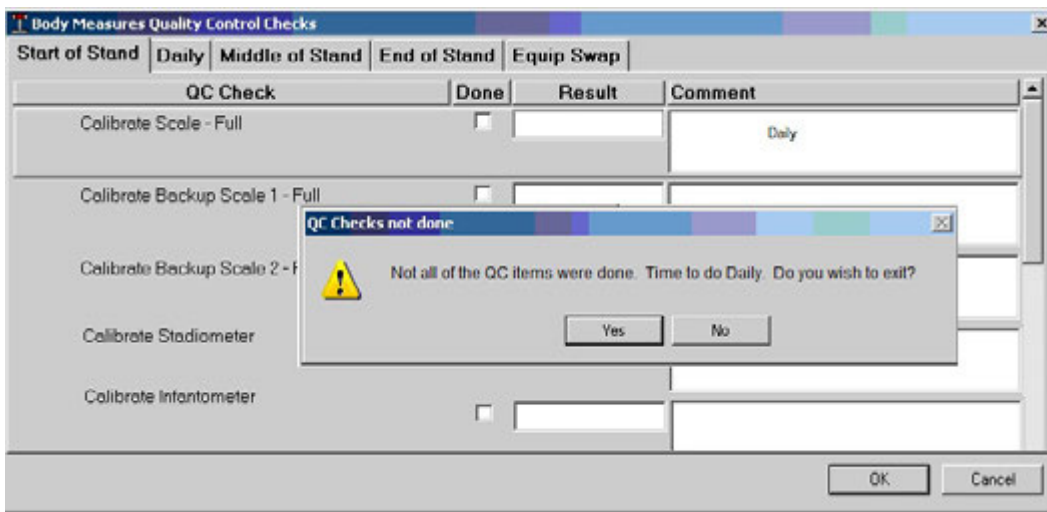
Body Measures Quality Control Checks

Start of Stand | Daily | Middle of Stand | End of Stand | Equip Swap

| QC Check | Done | Result | Comment |
|---|---|---|---|
| Calibrate Scale - Full | | | Daily |
| Calibrate Backup Scale 1 - Full | | | |
| Calibrate Backup Scale 2 - F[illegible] | | | |
| Calibrate Stadiometer | | | |
| Calibrate Infantometer | | | |

QC Checks not done

Not all of the QC items were done. Time to do Daily. Do you wish to exit?

Yes No

OK Cancel